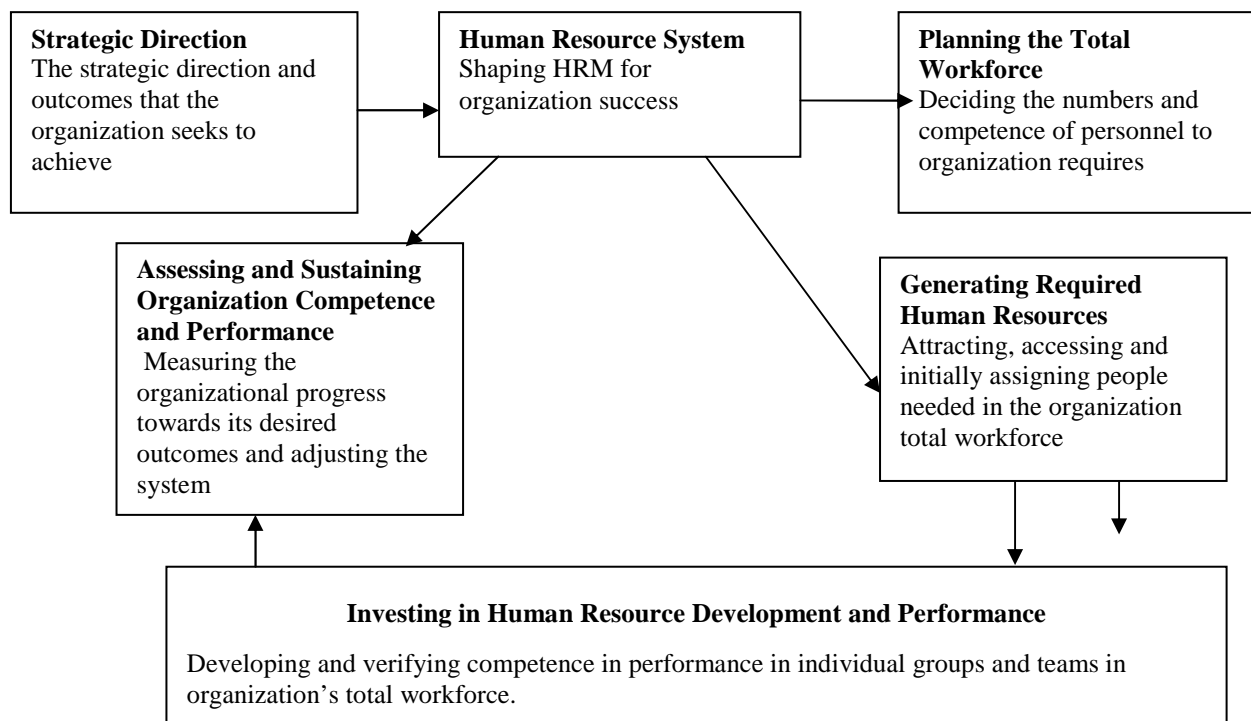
**Strategic Direction**
The strategic direction and outcomes that the organization seeks to achieve

**Human Resource System**
Shaping HRM for organization success

**Planning the Total Workforce**
Deciding the numbers and competence of personnel to organization requires

**Assessing and Sustaining Organization Competence and Performance**
Measuring the organizational progress towards its desired outcomes and adjusting the system

**Generating Required Human Resources**
Attracting, accessing and initially assigning people needed in the organization total workforce

**Investing in Human Resource Development and Performance**

Developing and verifying competence in performance in individual groups and teams in organization's total workforce.